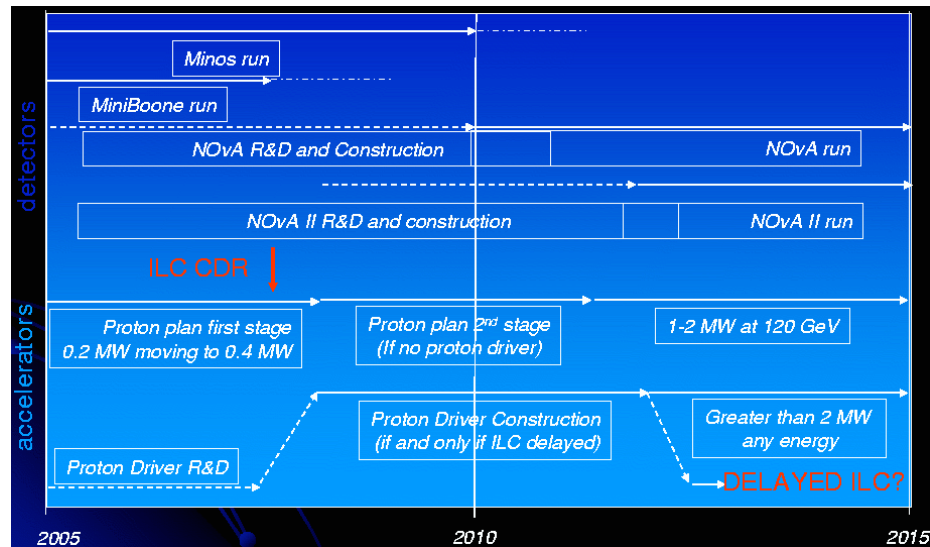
detectors

Minos run

MiniBoone run

NOvA R&D and Construction

NOvA run

NOvA II R&D and construction

NOvA II run

ILC CDR

accelerators

Proton plan first stage
0.2 MW moving to 0.4 MW

Proton plan $2^{nd}$ stage
(If no proton driver)

1-2 MW at 120 GeV

Proton Driver Construction
(if and only if ILC delayed)

Greater than 2 MW
any energy

Proton Driver R&D

DELAYED ILC?

2005

2010

2015